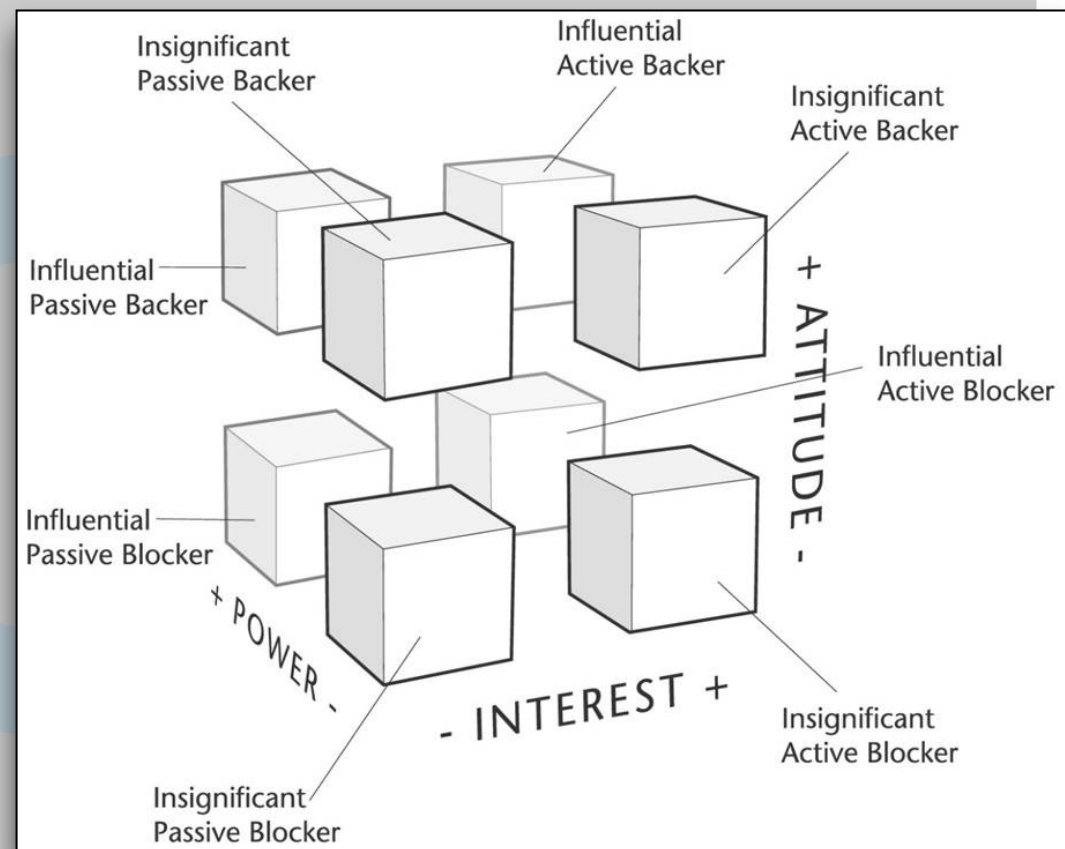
Insignificant Passive Backer

Influential Active Backer

Insignificant Active Backer

Influential Passive Backer

+ ATTITUDE -

Influential Active Blocker

Influential Passive Blocker

+ POWER -

- INTEREST +

Insignificant Active Blocker

Insignificant Passive Blocker